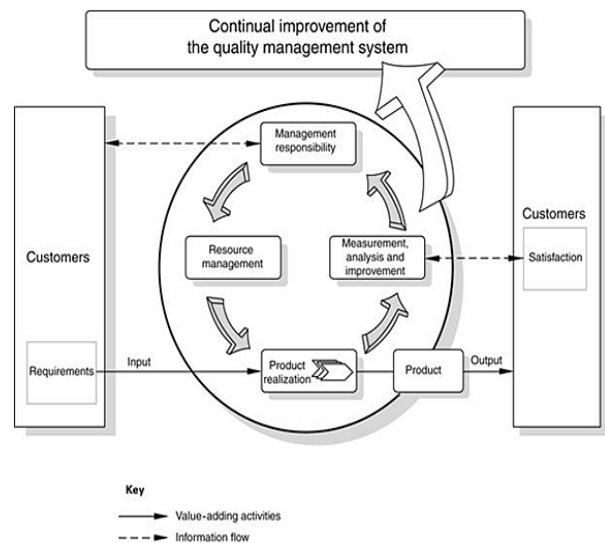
Continual improvement of the quality management system

Customers

Requirements

Input

Management responsibility

Resource management

Measurement, analysis and improvement

Product realization

Product

Output

Customers

Satisfaction

Key

Value-adding activities

Information flow